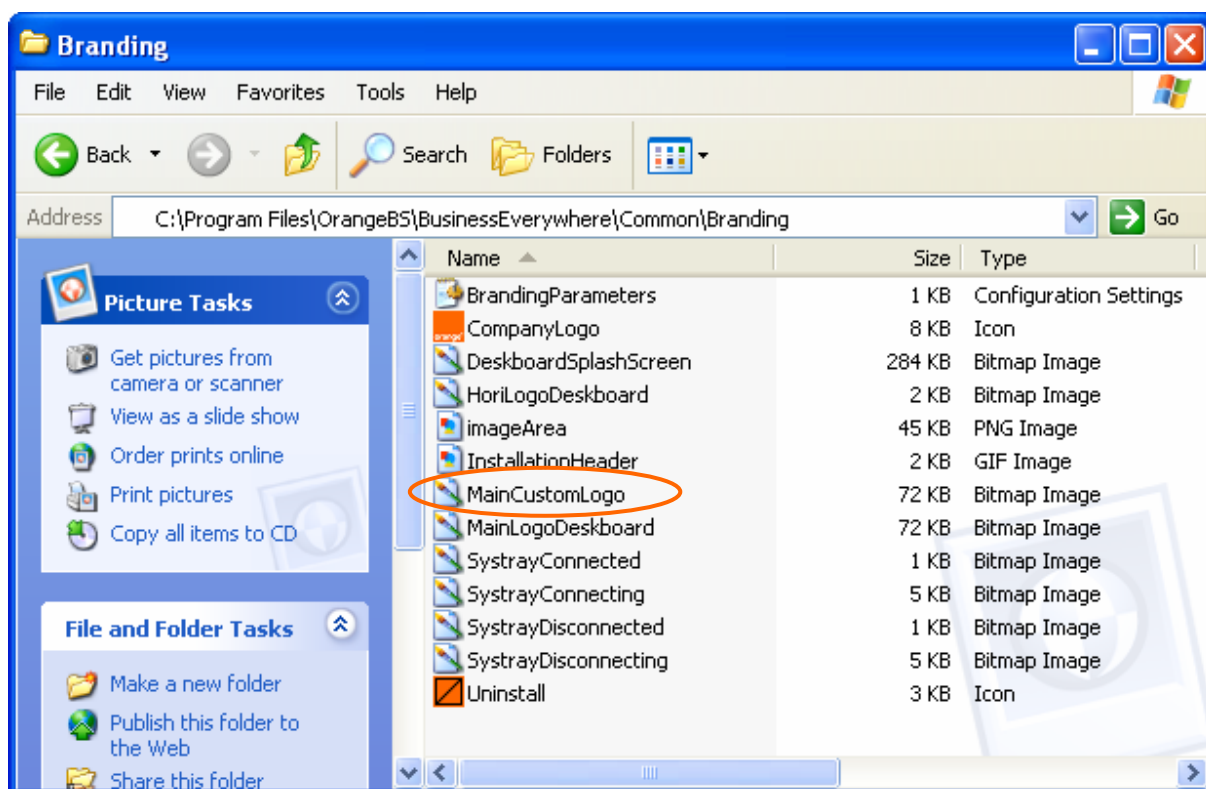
Branding

File Edit View Favorites Tools Help

Back Search Folders

Address C:\Program Files\OrangeBS\BusinessEverywhere\Common\Branding Go

Picture Tasks

Get pictures from camera or scanner
View as a slide show
Order prints online
Print pictures
Copy all items to CD

File and Folder Tasks

Make a new folder
Publish this folder to the Web
Share this folder

| Name | Size | Type |
|---|---|---|
| BrandingParameters | 1 KB | Configuration Settings |
| CompanyLogo | 8 KB | Icon |
| DeskboardSplashScreen | 284 KB | Bitmap Image |
| HoriLogoDeskboard | 2 KB | Bitmap Image |
| imageArea | 45 KB | PNG Image |
| InstallationHeader | 2 KB | GIF Image |
| MainCustomLogo | 72 KB | Bitmap Image |
| MainLogoDeskboard | 72 KB | Bitmap Image |
| SystrayConnected | 1 KB | Bitmap Image |
| SystrayConnecting | 5 KB | Bitmap Image |
| SystrayDisconnected | 1 KB | Bitmap Image |
| SystrayDisconnecting | 5 KB | Bitmap Image |
| Uninstall | 3 KB | Icon |